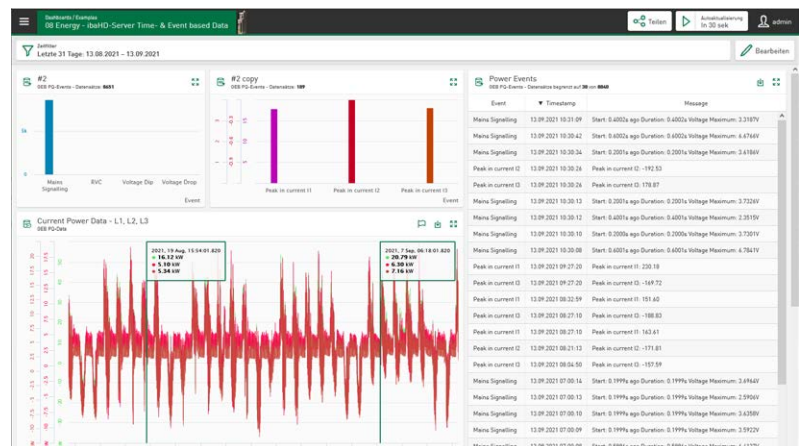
Dashboards / Examples
08 Energy - ibaHD-Server Time- & Event based Data

Teilen

Aktualisierung
In 30 sek

admin

Zeitfilter
Letzte 31 Tage: 13.08.2021 – 13.09.2021

Bearbeiten

#2
OEB PQ-Events - Datensätze: 8651

5k

0

Mains Signalling

RVC

Voltage Dip

Voltage Drop

Event

#2 copy
OEB PQ-Events - Datensätze: 189

Peak in current I1

Peak in current I2

Peak in current I3

Event

Power Events
OEB PQ-Events - Datensätze begrenzt auf 30 von 8840

| Event | ▼ Timestamp | Message |
|---|---|---|
| Mains Signalling | 13.09.2021 10:31:09 | Start: 0.4002s ago Duration: 0.4002s Voltage Maximum: 3.3187V |
| Mains Signalling | 13.09.2021 10:30:42 | Start: 0.6002s ago Duration: 0.6002s Voltage Maximum: 6.6766V |
| Mains Signalling | 13.09.2021 10:30:34 | Start: 0.2001s ago Duration: 0.2001s Voltage Maximum: 3.6186V |
| Peak in current I2 | 13.09.2021 10:30:26 | Peak in current I2: -192.53 |
| Peak in current I3 | 13.09.2021 10:30:26 | Peak in current I3: 178.87 |
| Mains Signalling | 13.09.2021 10:30:13 | Start: 0.2001s ago Duration: 0.2001s Voltage Maximum: 3.7326V |
| Mains Signalling | 13.09.2021 10:30:12 | Start: 0.4001s ago Duration: 0.4001s Voltage Maximum: 3.3515V |
| Mains Signalling | 13.09.2021 10:30:10 | Start: 0.2000s ago Duration: 0.2000s Voltage Maximum: 3.7301V |
| Mains Signalling | 13.09.2021 10:30:08 | Start: 0.6001s ago Duration: 0.6001s Voltage Maximum: 6.7841V |
| Peak in current I1 | 13.09.2021 09:27:20 | Peak in current I1: 230.18 |
| Peak in current I3 | 13.09.2021 09:27:20 | Peak in current I3: -169.72 |
| Peak in current I1 | 13.09.2021 08:32:59 | Peak in current I1: 151.60 |
| Peak in current I3 | 13.09.2021 08:27:10 | Peak in current I3: -188.83 |
| Peak in current I1 | 13.09.2021 08:27:10 | Peak in current I1: 163.61 |
| Peak in current I2 | 13.09.2021 08:21:13 | Peak in current I2: -171.81 |
| Peak in current I2 | 13.09.2021 08:04:50 | Peak in current I2: -157.59 |
| Mains Signalling | 13.09.2021 07:00:14 | Start: 0.1999s ago Duration: 0.1999s Voltage Maximum: 3.6964V |
| Mains Signalling | 13.09.2021 07:00:13 | Start: 0.1999s ago Duration: 0.1999s Voltage Maximum: 3.5906V |
| Mains Signalling | 13.09.2021 07:00:11 | Start: 0.1999s ago Duration: 0.1999s Voltage Maximum: 3.6358V |
| Mains Signalling | 13.09.2021 07:00:09 | Start: 0.1999s ago Duration: 0.1999s Voltage Maximum: 3.5922V |

Current Power Data - L1, L2, L3
OEB PQ-Data

2021, 19 Aug. 15:54:01.820
16.12 kW
5.10 kW
5.34 kW

2021, 7 Sep. 06:18:01.820
20.79 kW
6.30 kW
7.16 kW